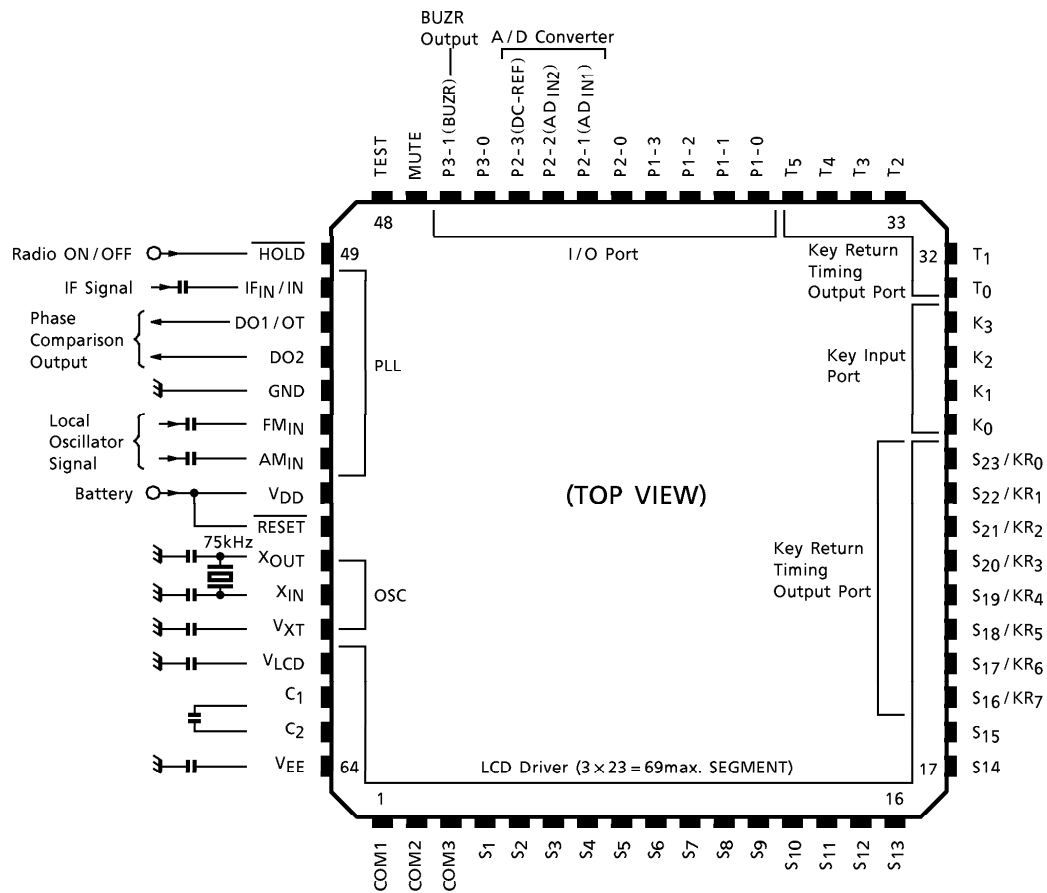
BUZR Output

A / D Converter

TEST
MUTE
P3-1 (BUZR)
P3-0
P2-3 (DC-REF)
P2-2 (AD IN2)
P2-1 (AD IN1)
P2-0
P1-3
P1-2
P1-1
P1-0
$T_5$
$T_4$
$T_3$
$T_2$

48

I / O Port

33

Key Return Timing Output Port

32

$T_1$
$T_0$

Radio ON / OFF
$\overline{HOLD}$

49

IF Signal
$IF_{IN}$ / IN

Phase Comparison Output
DO1 / OT
DO2

PLL

GND

Local Oscillator Signal
$FM_{IN}$
$AM_{IN}$

Battery
$V_{DD}$
$\overline{RESET}$

75kHz
$X_{OUT}$
$X_{IN}$
$V_{XT}$

OSC

$V_{LCD}$
$C_1$
$C_2$
$V_{EE}$

64

(TOP VIEW)

Key Input Port

$K_3$
$K_2$
$K_1$
$K_0$

Key Return Timing Output Port

$S_{23}$ / $KR_0$
$S_{22}$ / $KR_1$
$S_{21}$ / $KR_2$
$S_{20}$ / $KR_3$
$S_{19}$ / $KR_4$
$S_{18}$ / $KR_5$
$S_{17}$ / $KR_6$
$S_{16}$ / $KR_7$
$S_{15}$
S14

LCD Driver ($3 \times 23 = 69$max. SEGMENT)

17

1

16

COM1
COM2
COM3
$S_1$
$S_2$
$S_3$
$S_4$
$S_5$
$S_6$
$S_7$
$S_8$
$S_9$
$S_{10}$
$S_{11}$
$S_{12}$
$S_{13}$